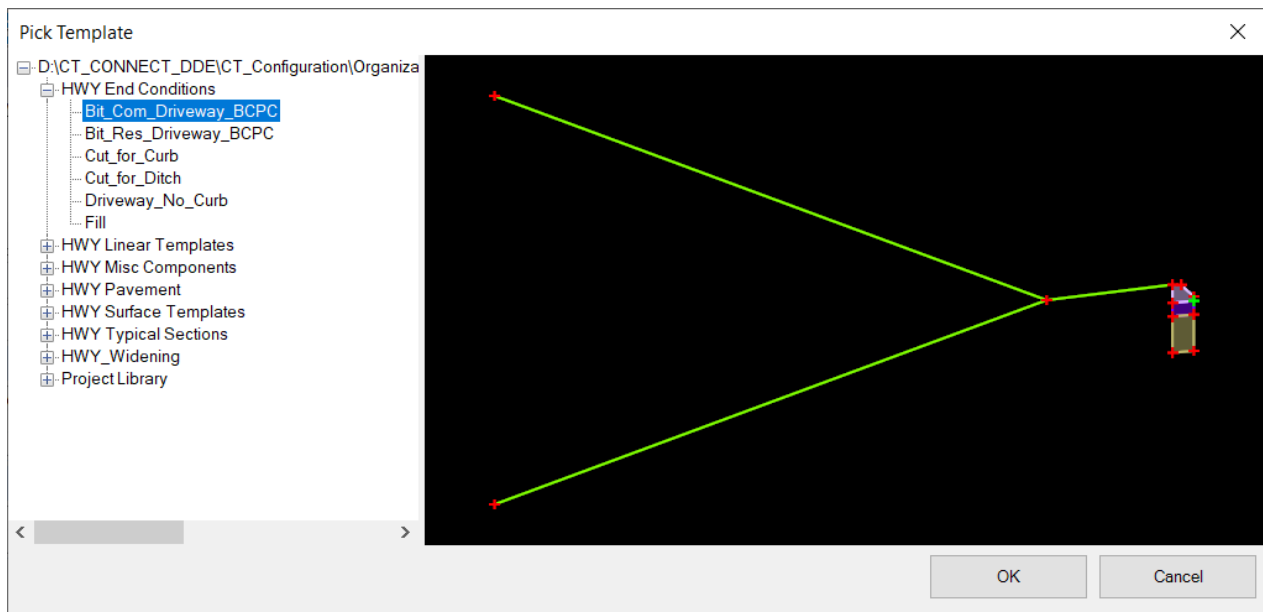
Pick Template

D:\CT_CONNECT_DDE\CT_Configuration\Organiza
HWY End Conditions
Bit_Com_Driveway_BCPC
Bit_Res_Driveway_BCPC
Cut_for_Curb
Cut_for_Ditch
Driveway_No_Curb
Fill
HWY Linear Templates
HWY Misc Components
HWY Pavement
HWY Surface Templates
HWY Typical Sections
HWY_Widening
Project Library

OK
Cancel